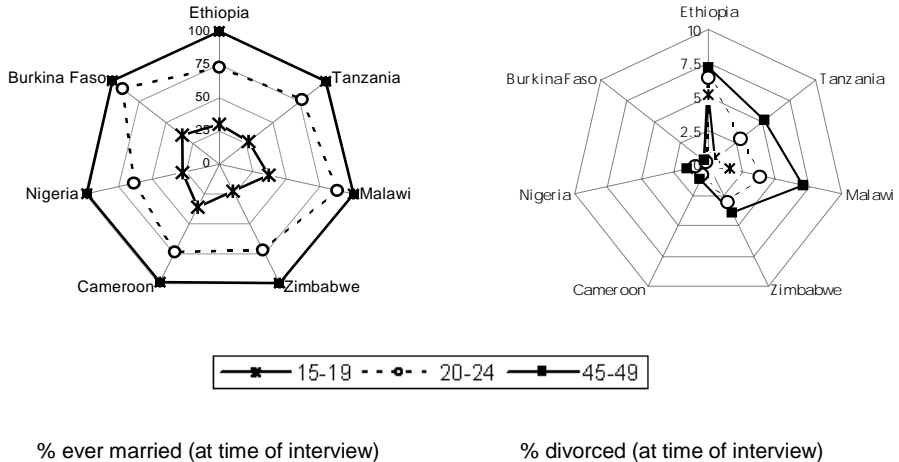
Ethiopia
100
75
50
25
0
Burkina Faso
Tanzania
Nigeria
Malawi
Cameroon
Zimbabwe

Ethiopia
10
7.5
5
2.5
BurkinaFaso
Tanzania
Nigeria
Malawi
Cameroon
Zimbabwe

15-19 20-24 45-49

% ever married (at time of interview)

% divorced (at time of interview)